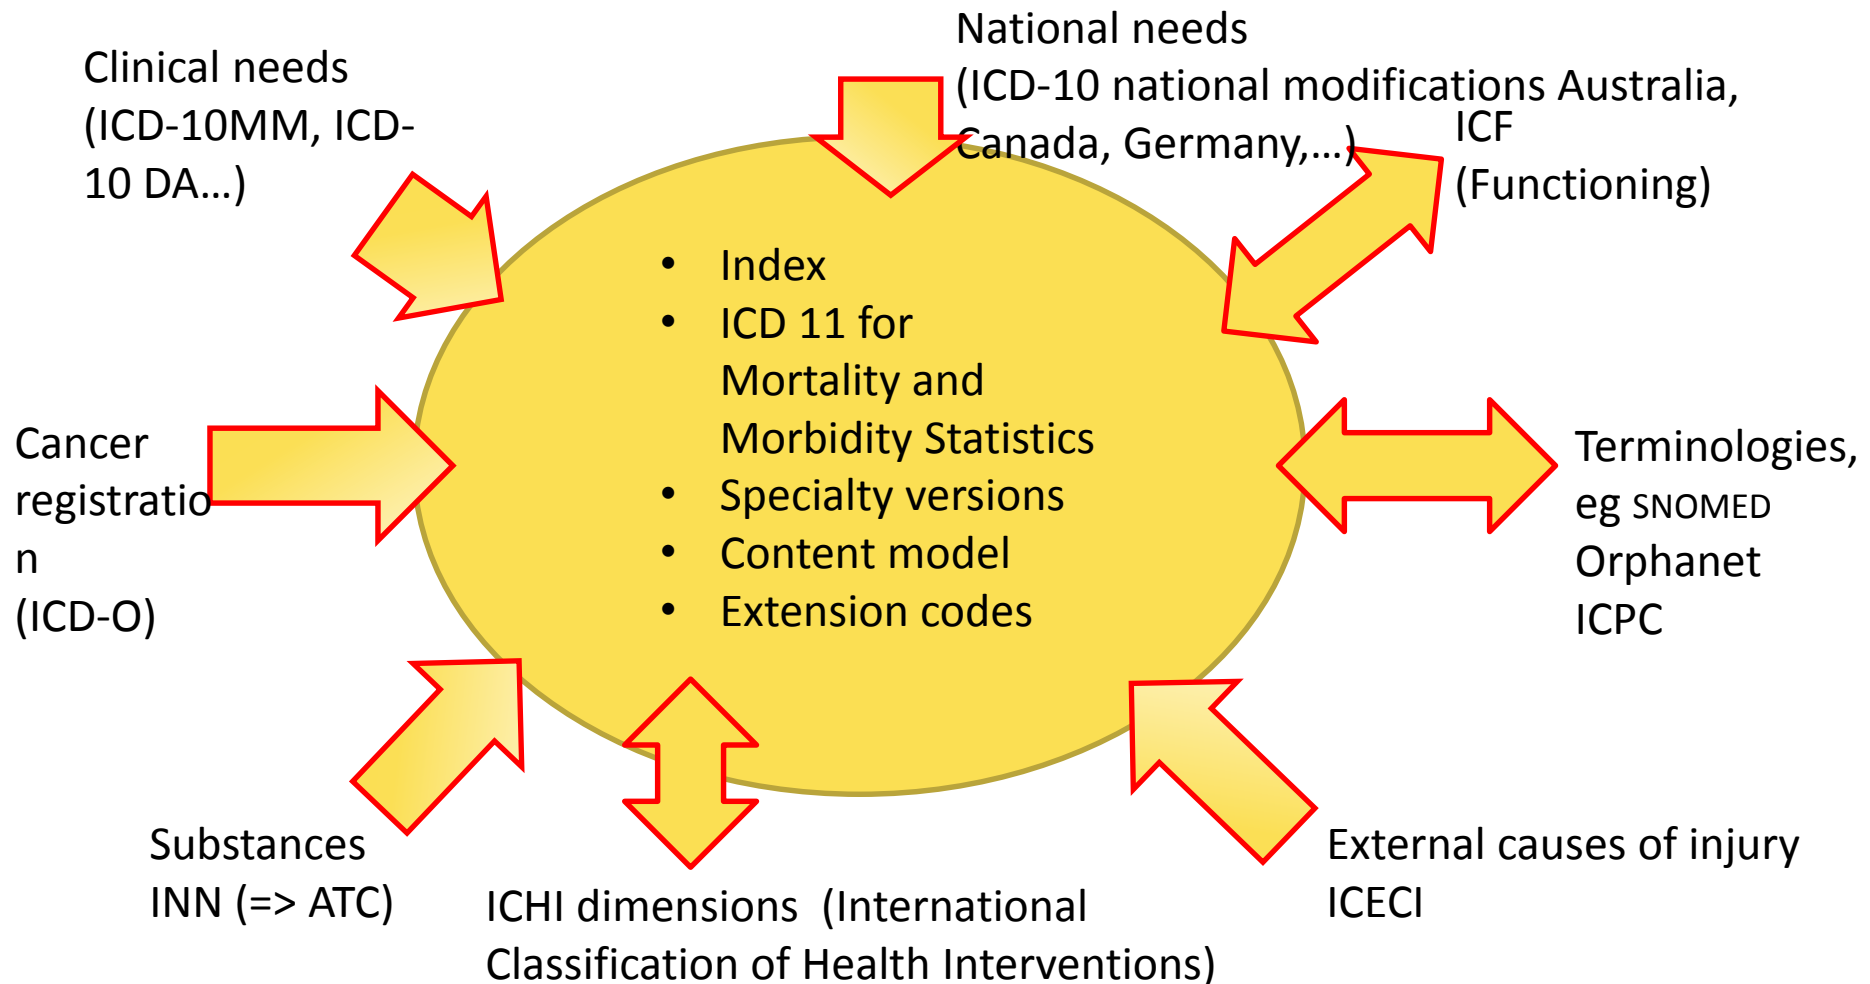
Clinical needs (ICD-10MM, ICD-10 DA…)

National needs (ICD-10 national modifications Australia, Canada, Germany,…)

ICF (Functioning)

- Index
- ICD 11 for Mortality and Morbidity Statistics
- Specialty versions
- Content model
- Extension codes

Cancer registration (ICD-O)

Terminologies, eg SNOMED Orphanet ICPC

Substances INN (=> ATC)

ICHI dimensions (International Classification of Health Interventions)

External causes of injury ICECI